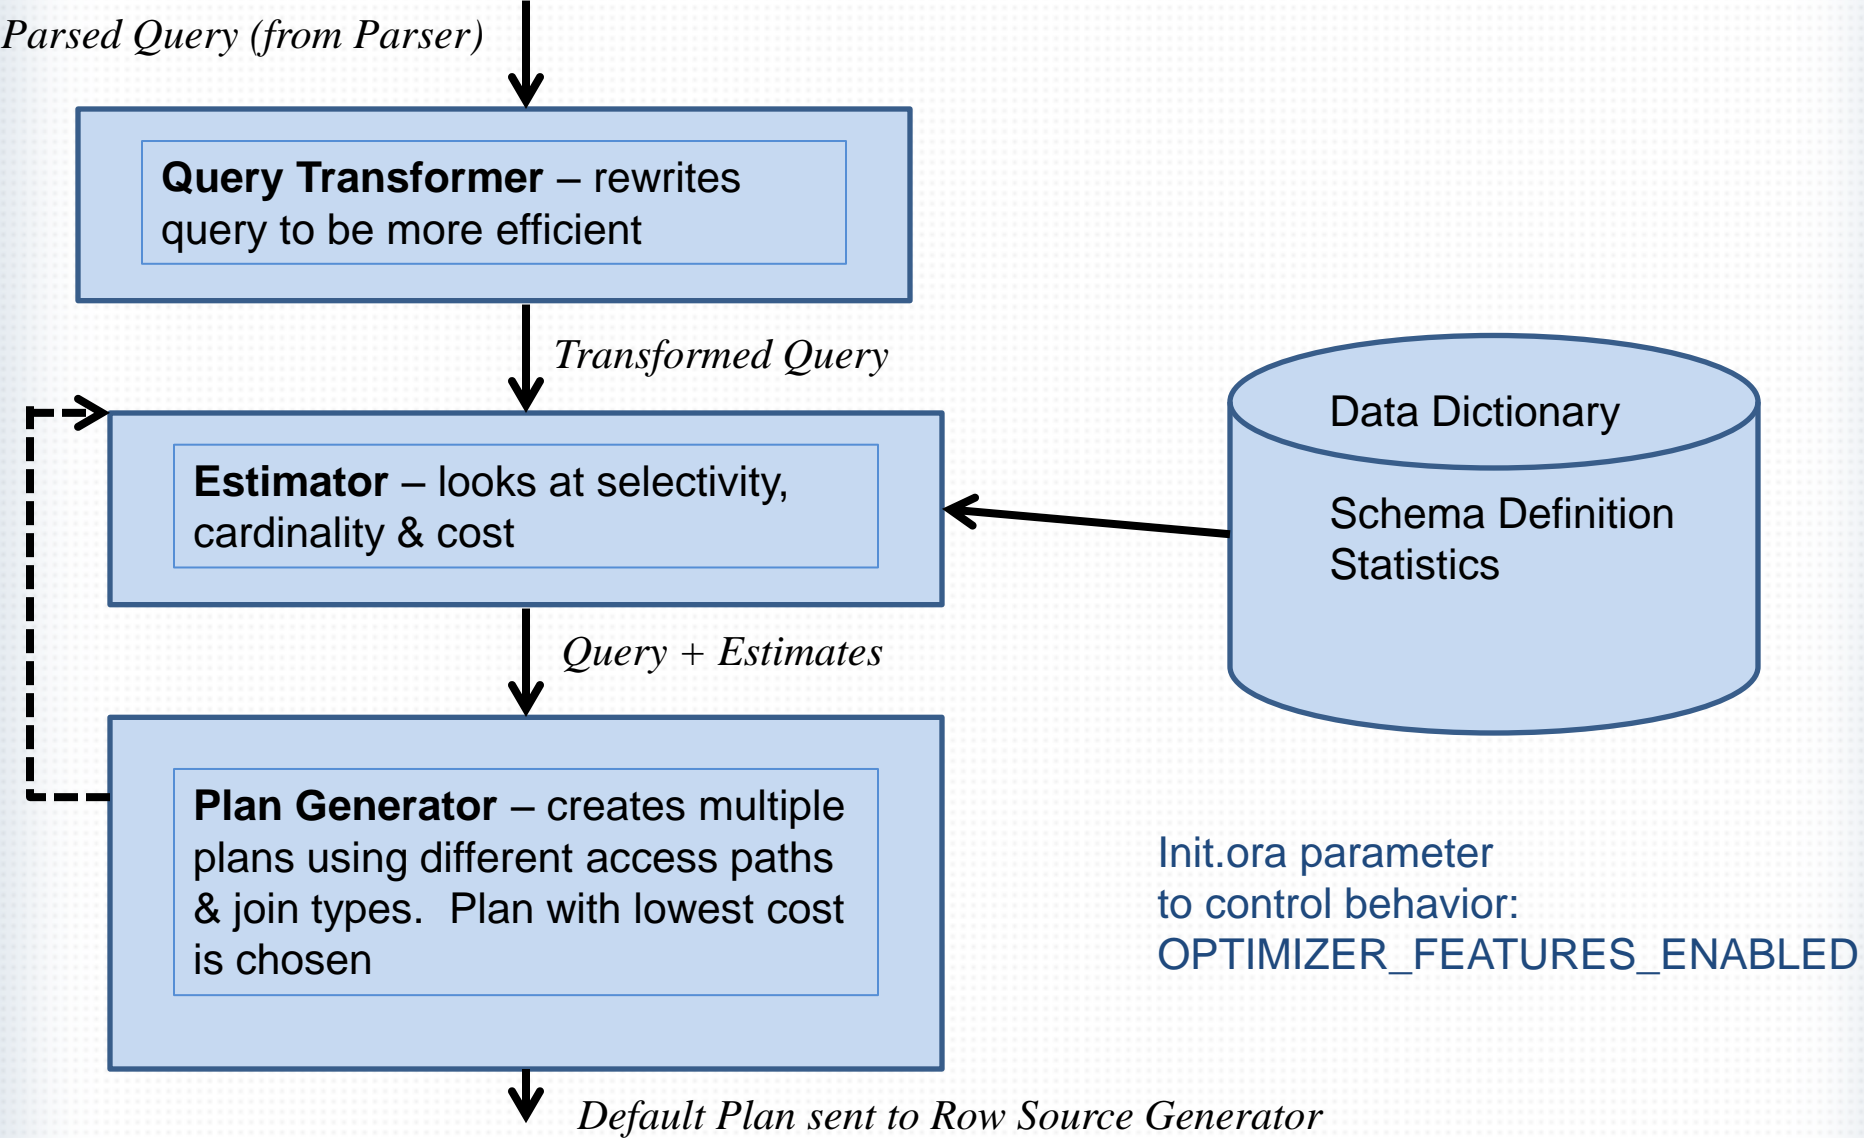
Parsed Query (from Parser)

**Query Transformer** – rewrites query to be more efficient

Transformed Query

Data Dictionary

Schema Definition
Statistics

**Estimator** – looks at selectivity, cardinality & cost

Query + Estimates

**Plan Generator** – creates multiple plans using different access paths & join types. Plan with lowest cost is chosen

Init.ora parameter to control behavior: OPTIMIZER_FEATURES_ENABLED

Default Plan sent to Row Source Generator